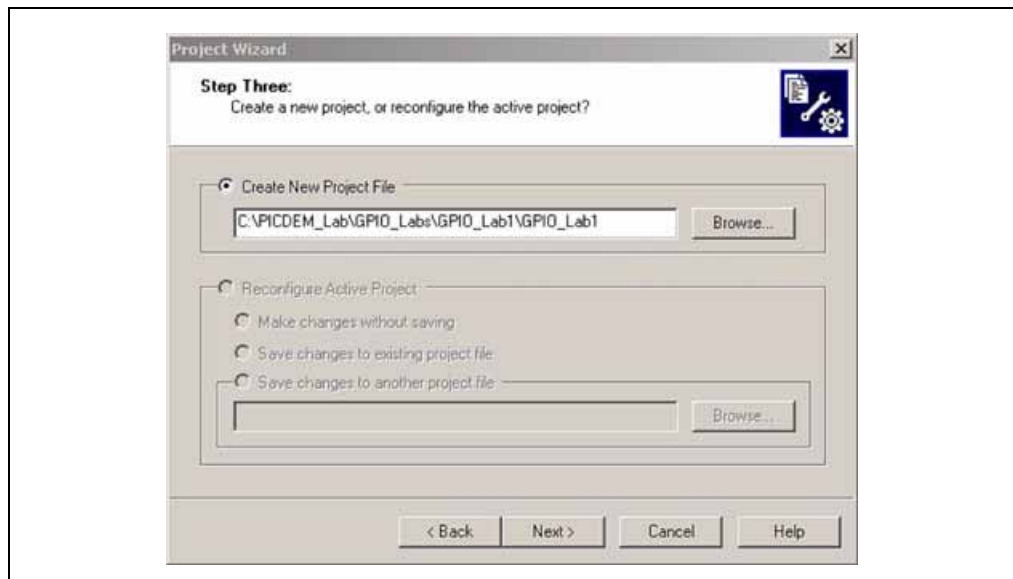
Project Wizard

×

Step Three:
Create a new project, or reconfigure the active project?

Create New Project File

C:\PICDEM_Lab\GPIO_Labs\GPIO_Lab1\GPIO_Lab1

Browse...

Reconfigure Active Project

Make changes without saving

Save changes to existing project file

Save changes to another project file

Browse...

< Back

Next >

Cancel

Help